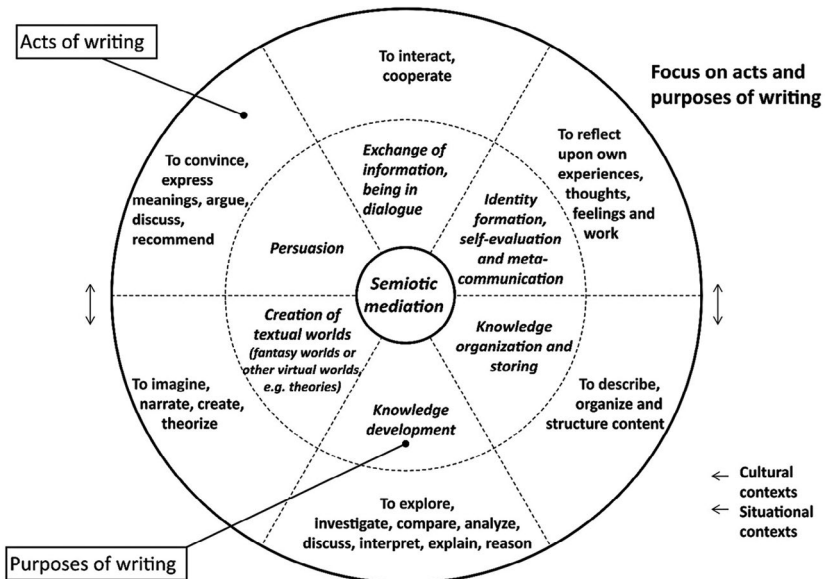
Acts of writing

Focus on acts and purposes of writing

To interact, cooperate

To reflect upon own experiences, thoughts, feelings and work

To convince, express meanings, argue, discuss, recommend

Exchange of information, being in dialogue

Identity formation, self-evaluation and metacommunication

Persuasion

Semiotic mediation

Creation of textual worlds (fantasy worlds or other virtual worlds, e.g. theories)

Knowledge organization and storing

To imagine, narrate, create, theorize

Knowledge development

To describe, organize and structure content

To explore, investigate, compare, analyze, discuss, interpret, explain, reason

← Cultural contexts
← Situational contexts

Purposes of writing